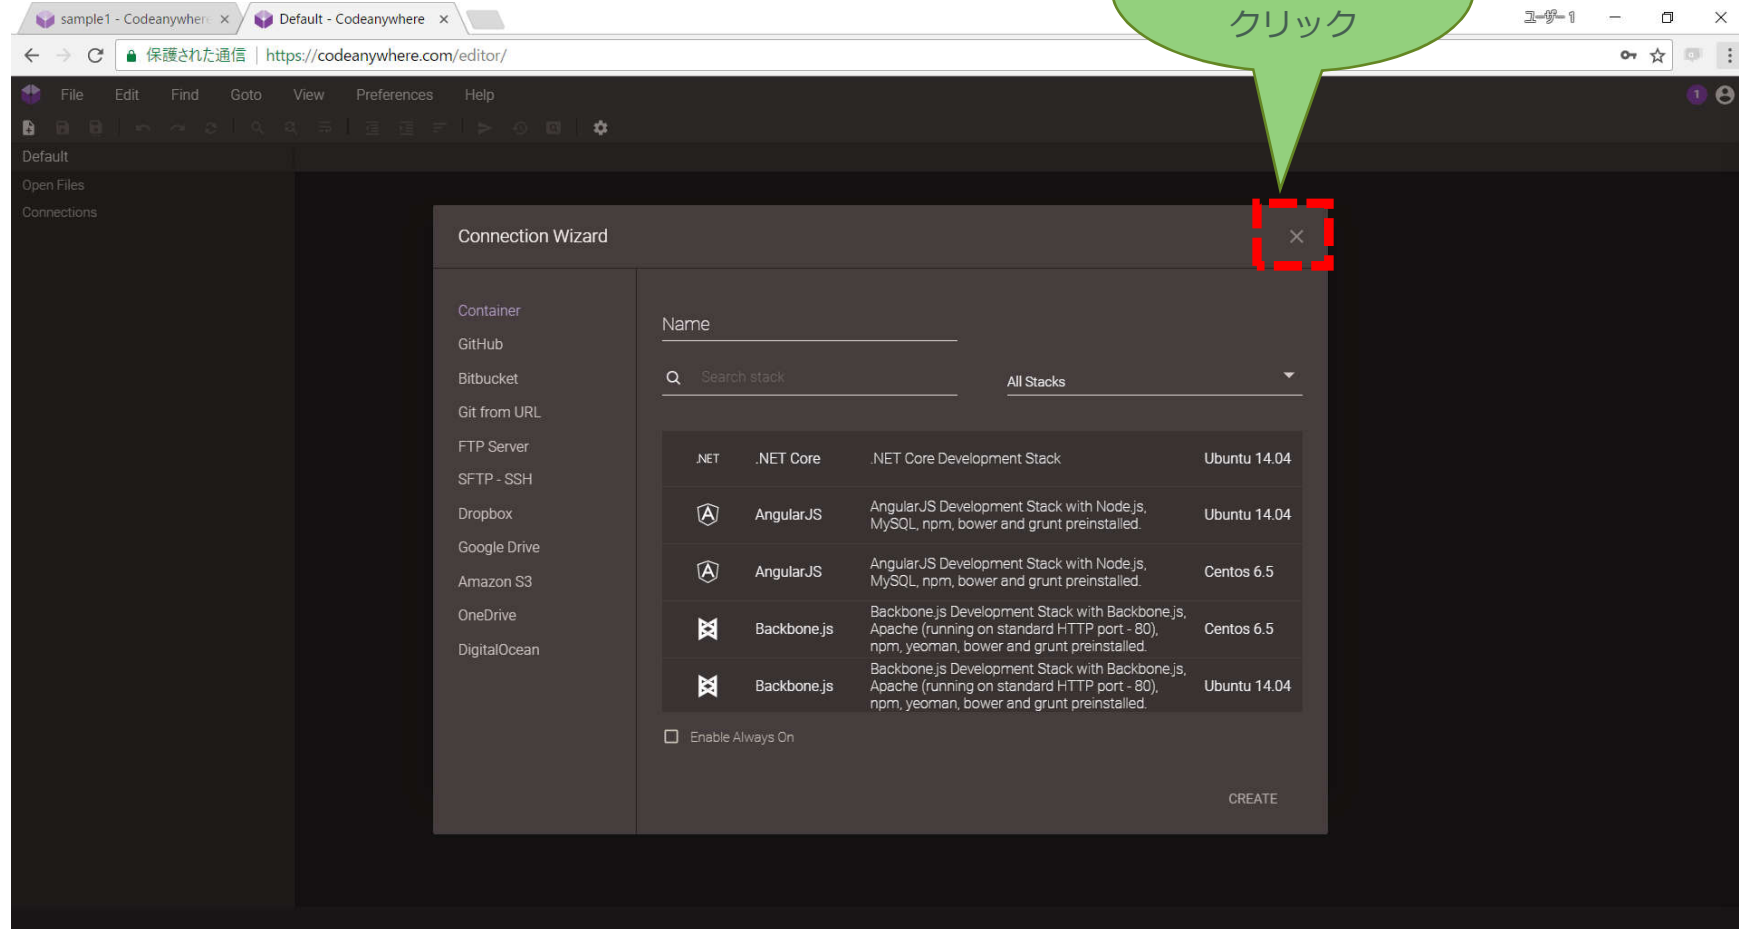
sample1 - Codeanywhere ×
Default - Codeanywhere ×

クリック

ユーザー 1

保護された通信 | https://codeanywhere.com/editor/

File Edit Find Goto View Preferences Help

1

Default
Open Files
Connections

Connection Wizard

×

Container
GitHub
Bitbucket
Git from URL
FTP Server
SFTP - SSH
Dropbox
Google Drive
Amazon S3
OneDrive
DigitalOcean

Name

Search stack

All Stacks

| | | | |
|---|---|---|---|
| .NET | .NET Core | .NET Core Development Stack | Ubuntu 14.04 |
| | AngularJS | AngularJS Development Stack with Node.js, MySQL, npm, bower and grunt preinstalled. | Ubuntu 14.04 |
| | AngularJS | AngularJS Development Stack with Node.js, MySQL, npm, bower and grunt preinstalled. | Centos 6.5 |
| | Backbone.js | Backbone.js Development Stack with Backbone.js, Apache (running on standard HTTP port - 80), npm, yeoman, bower and grunt preinstalled. | Centos 6.5 |
| | Backbone.js | Backbone.js Development Stack with Backbone.js, Apache (running on standard HTTP port - 80), npm, yeoman, bower and grunt preinstalled. | Ubuntu 14.04 |

Enable Always On

CREATE